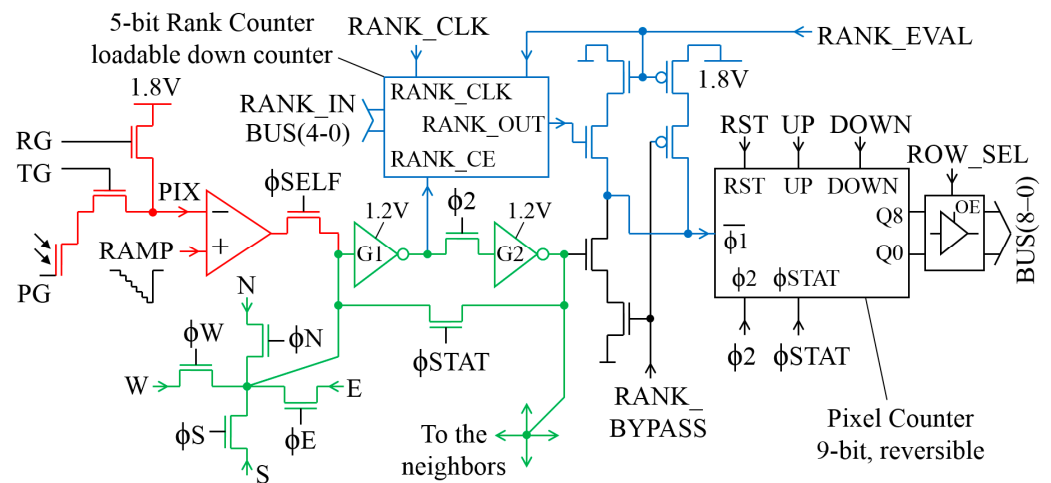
5-bit Rank Counter
loadable down counter

RANK_CLK

RANK_EVAL

1.8V

RANK_IN
BUS(4-0)

RANK_CLK
RANK_OUT
RANK_CE

1.8V

RG
TG
PIX
ϕSELF

RST UP DOWN
ROW_SEL

RST UP DOWN
OE
Q8
Q0

$\overline{\phi1}$

ϕ2 ϕSTAT

BUS(8–0)

−
+

PG
RAMP

1.2V
G1

ϕ2

1.2V
G2

N
ϕW
ϕN
W
E
ϕS
ϕE
S

ϕSTAT

To the
neighbors

RANK_
BYPASS

ϕ2 ϕSTAT

Pixel Counter
9-bit, reversible